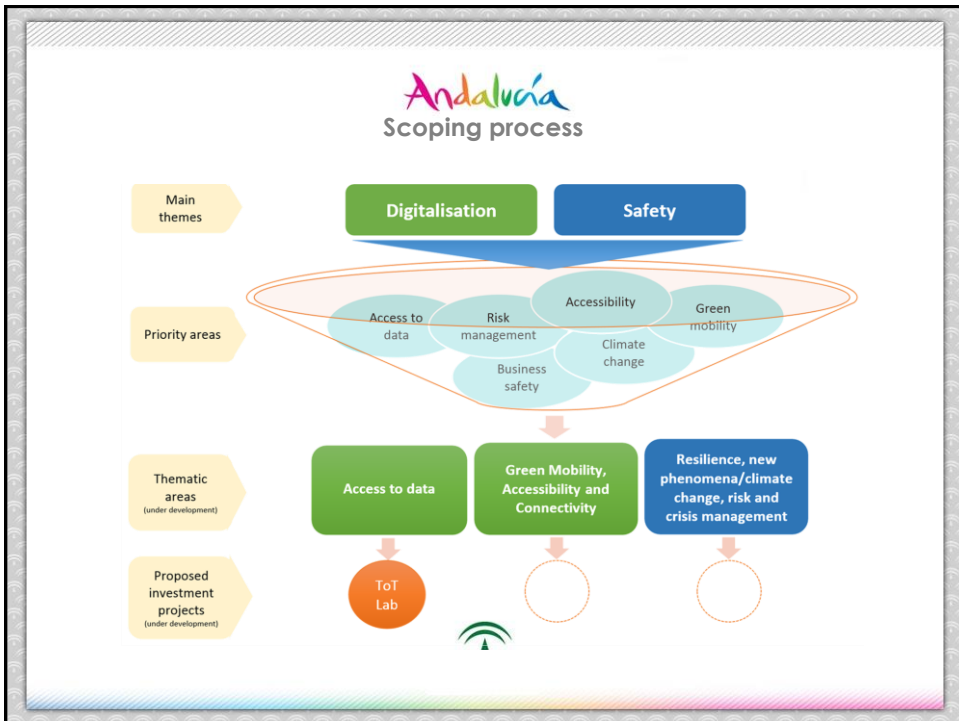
Andalucía
Scoping process

Main themes

Digitalisation

Safety

Priority areas

Access to data

Risk management

Accessibility

Green mobility

Climate change

Business safety

Thematic areas
(under development)

Access to data

Green Mobility, Accessibility and Connectivity

Resilience, new phenomena/climate change, risk and crisis management

Proposed investment projects
(under development)

ToT Lab